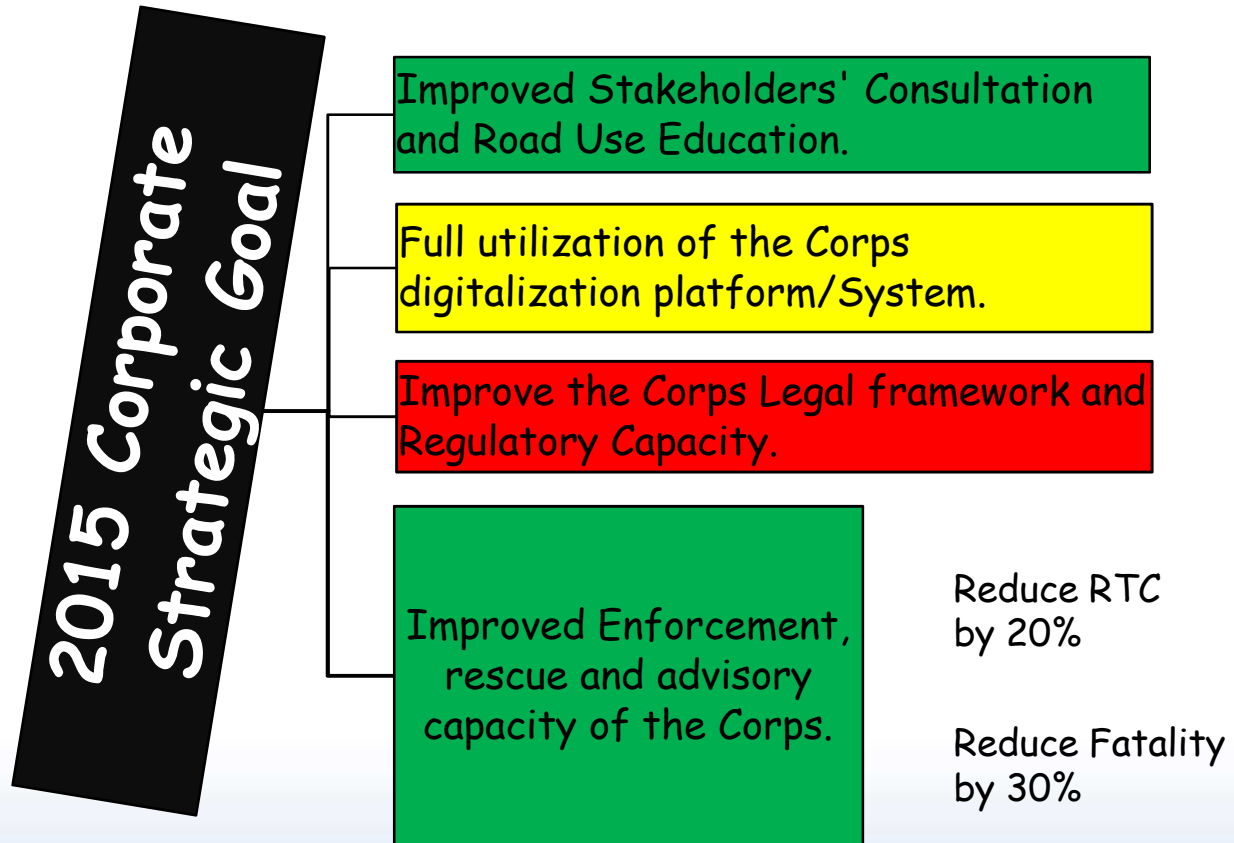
2015 Corporate Strategic Goal

Improved Stakeholders' Consultation and Road Use Education.

Full utilization of the Corps digitalization platform/System.

Improve the Corps Legal framework and Regulatory Capacity.

Improved Enforcement, rescue and advisory capacity of the Corps.

Reduce RTC by 20%

Reduce Fatality by 30%